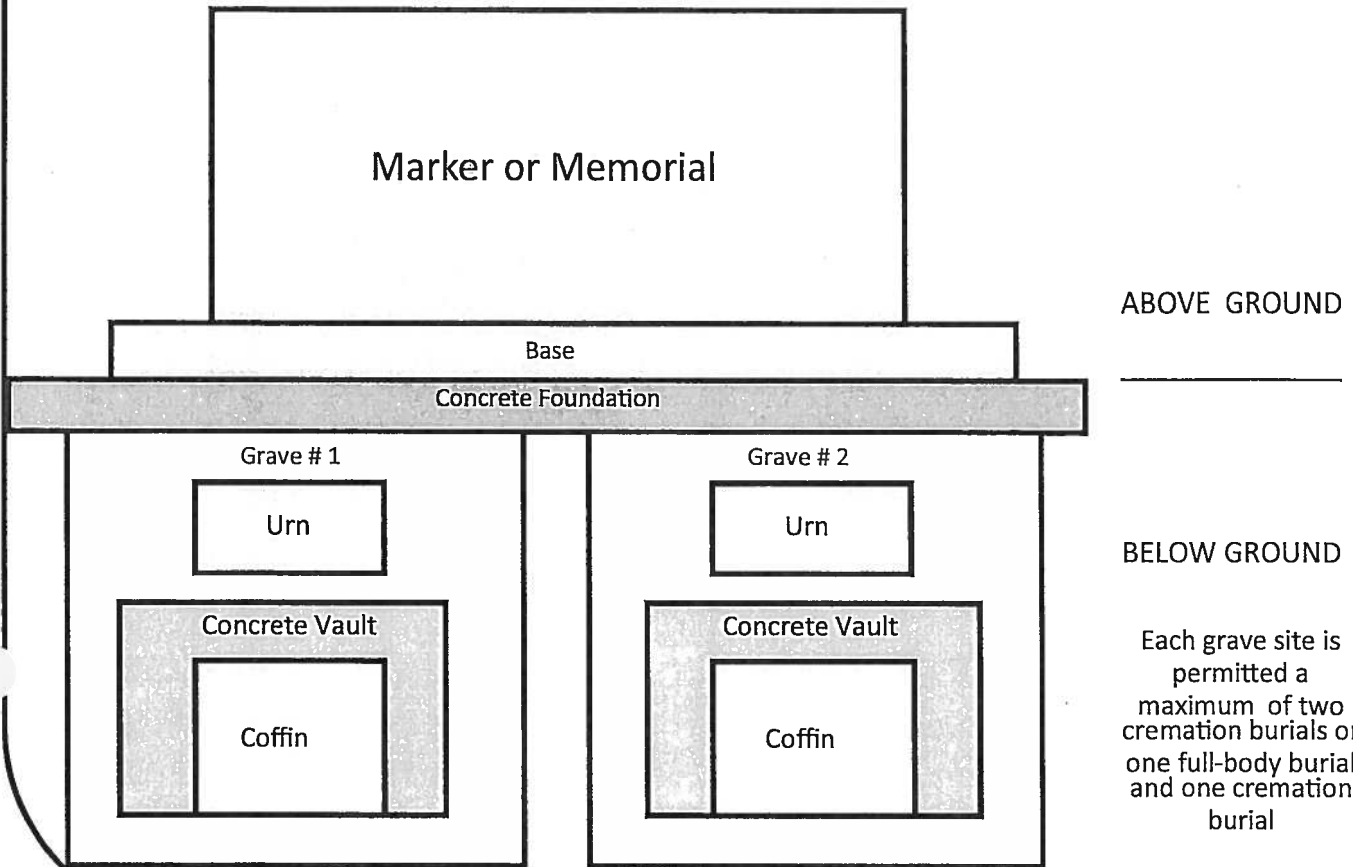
Marker or Memorial

ABOVE GROUND

Base

Concrete Foundation

Grave # 1

Urn

Concrete Vault

Coffin

Grave # 2

Urn

Concrete Vault

Coffin

BELOW GROUND

Each grave site is permitted a maximum of two cremation burials or one full-body burial and one cremation burial